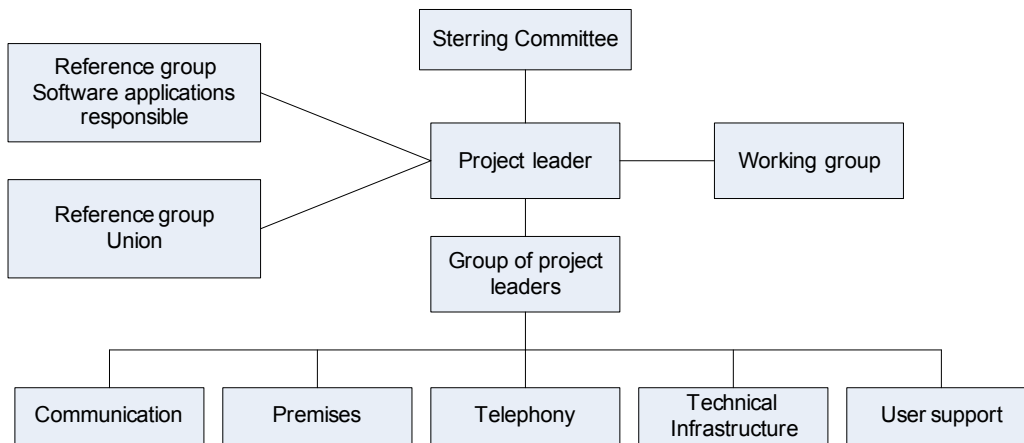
Sterring Committee

Reference group Software applications responsible

Project leader

Working group

Reference group Union

Group of project leaders

Communication

Premises

Telephony

Technical Infrastructure

User support